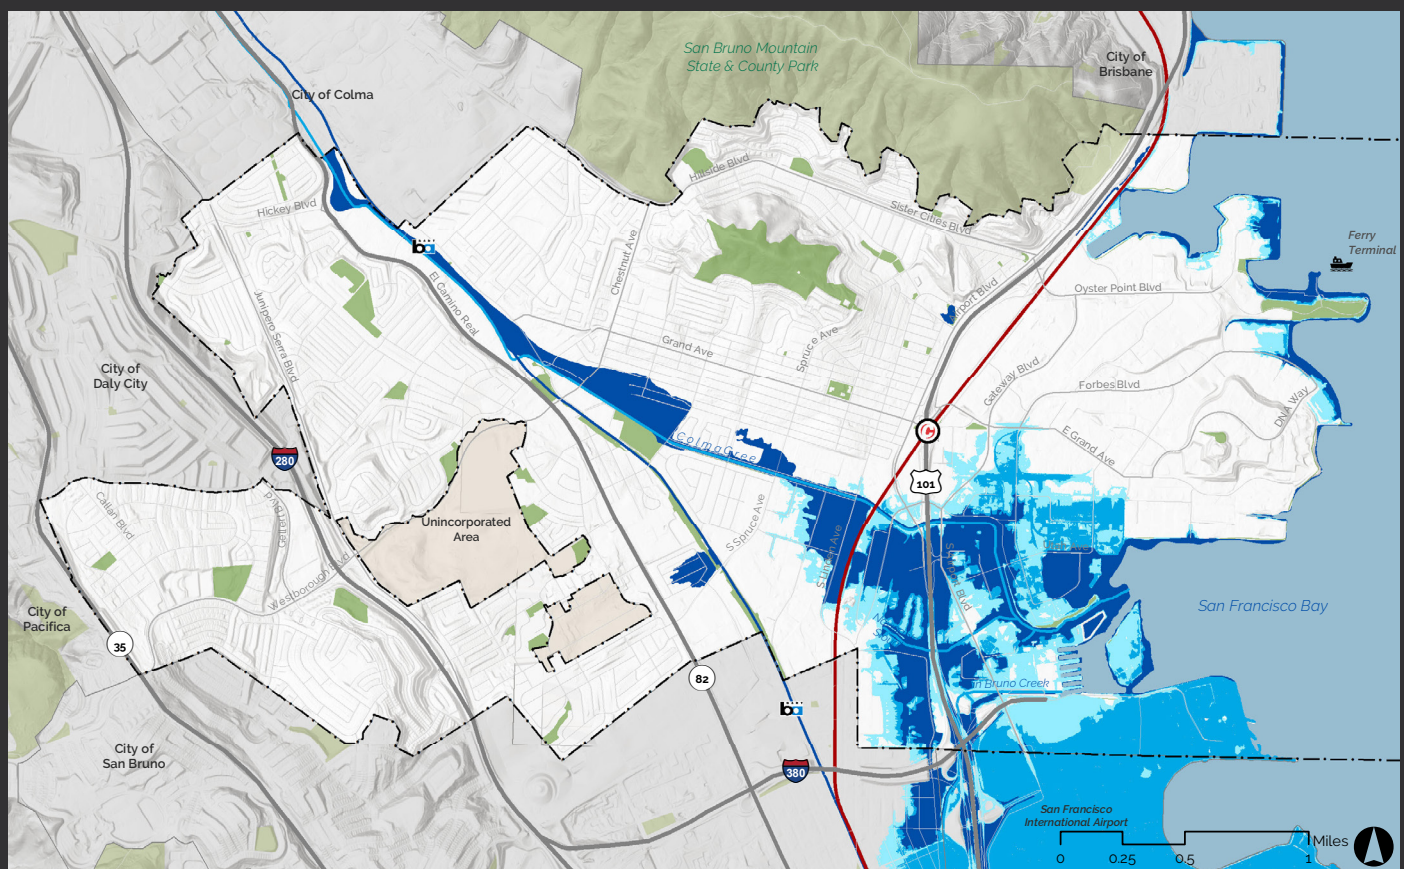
San Bruno Mountain State & County Park

City of Brisbane

City of Colma

Hillside Blvd

Sister Cities Blvd

Hickey Blvd

Chestnut Ave

Airport Blvd

Ferry Terminal

Oyster Point Blvd

El Camino Real

Junipero Serra Blvd

Grand Ave

Spruce Ave

Gateway Blvd

Forbes Blvd

City of Daly City

DNA Way

Colma Creek

E Grand Ave

280

101

Callan Blvd

Unincorporated Area

S Spruce Ave

S Linden Ave

Airport Blvd

City of Pacifica

Westborough Blvd

San Francisco Bay

35

82

San Bruno Creek

City of San Bruno

380

San Francisco International Airport

Miles

0 0.25 0.5 1